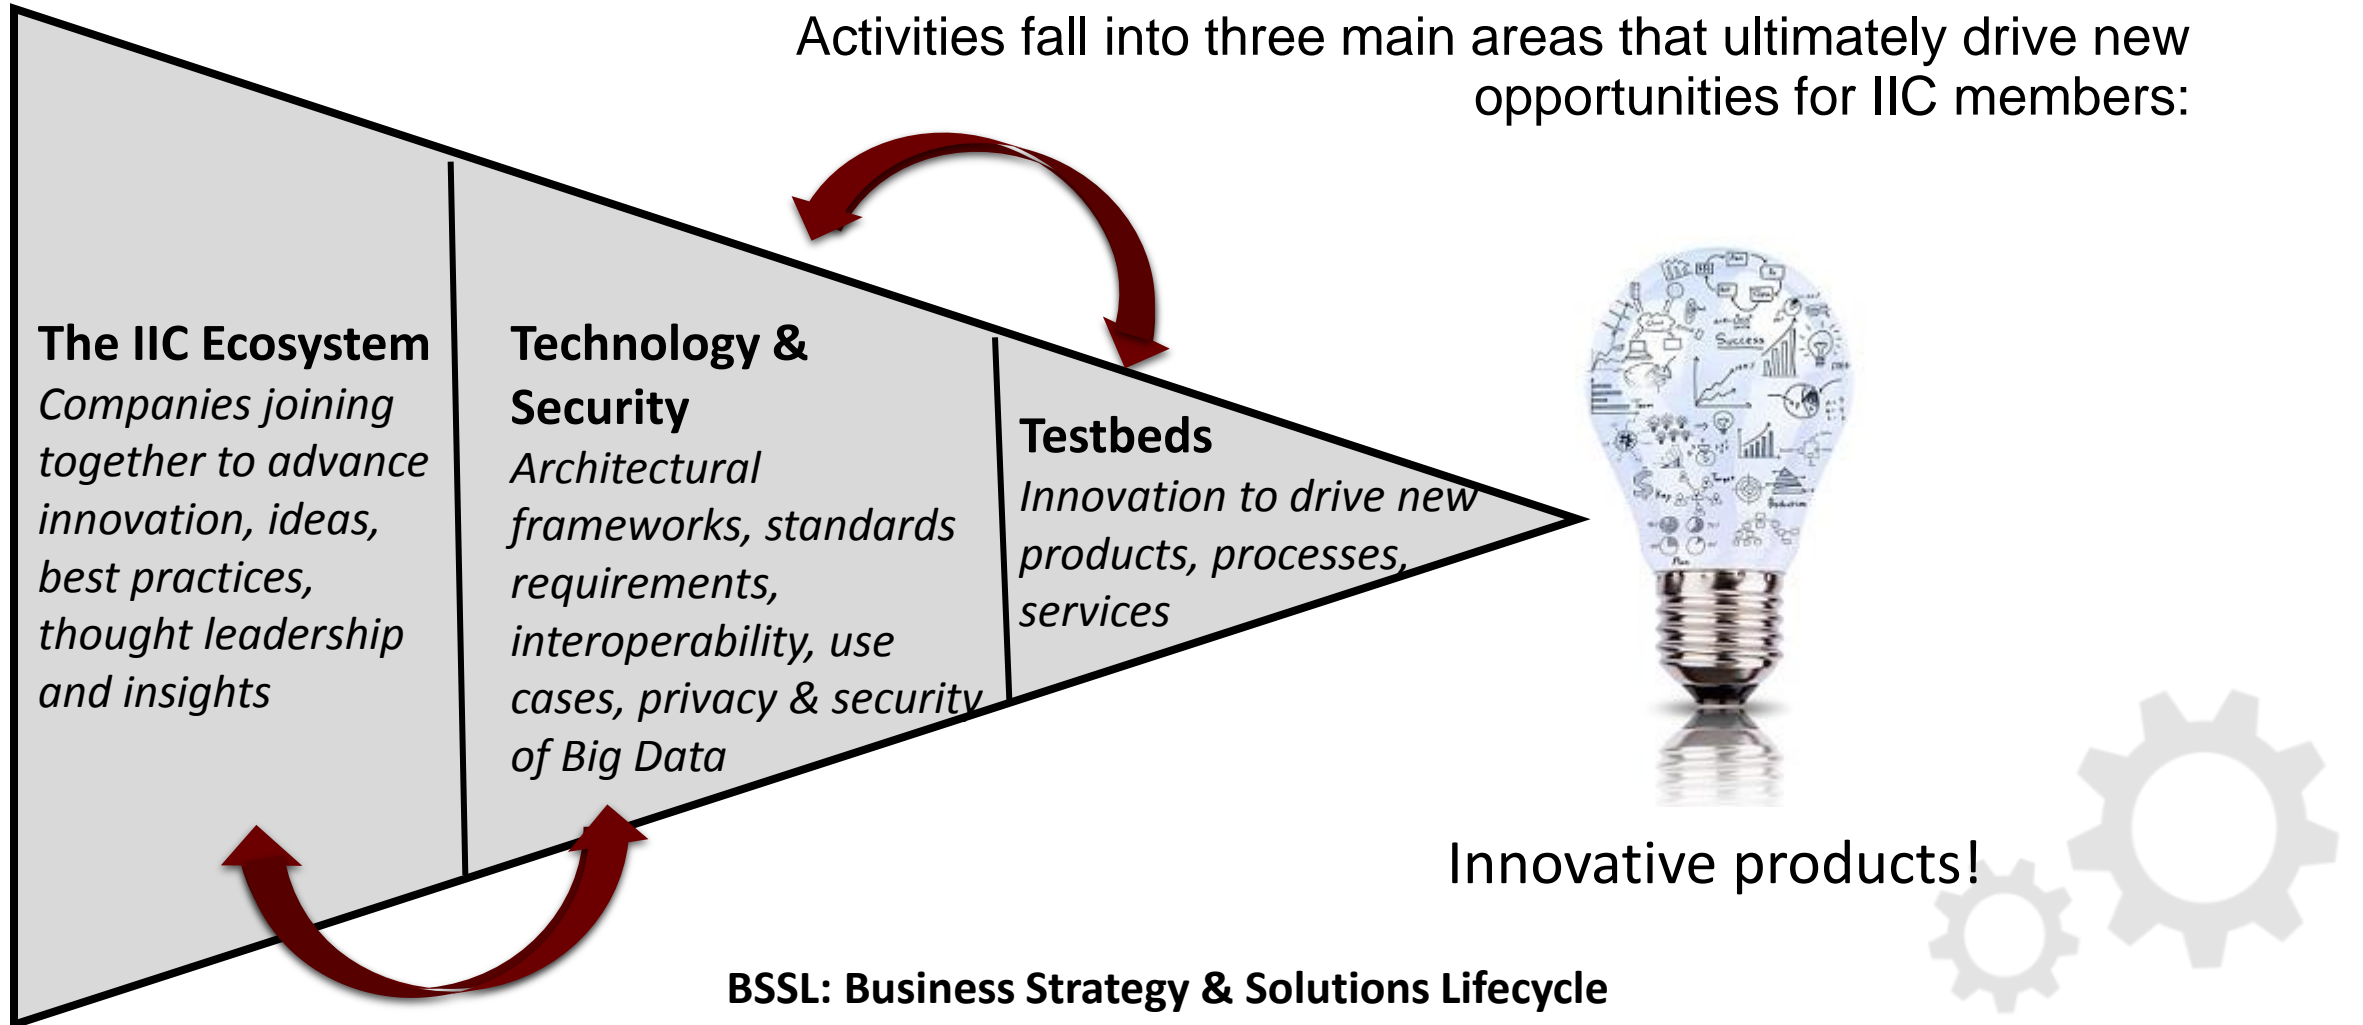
Activities fall into three main areas that ultimately drive new opportunities for IIC members:

The IIC Ecosystem
Companies joining together to advance innovation, ideas, best practices, thought leadership and insights

Technology & Security
Architectural frameworks, standards requirements, interoperability, use cases, privacy & security of Big Data

Testbeds
Innovation to drive new products, processes, services

Innovative products!

BSSL: Business Strategy & Solutions Lifecycle